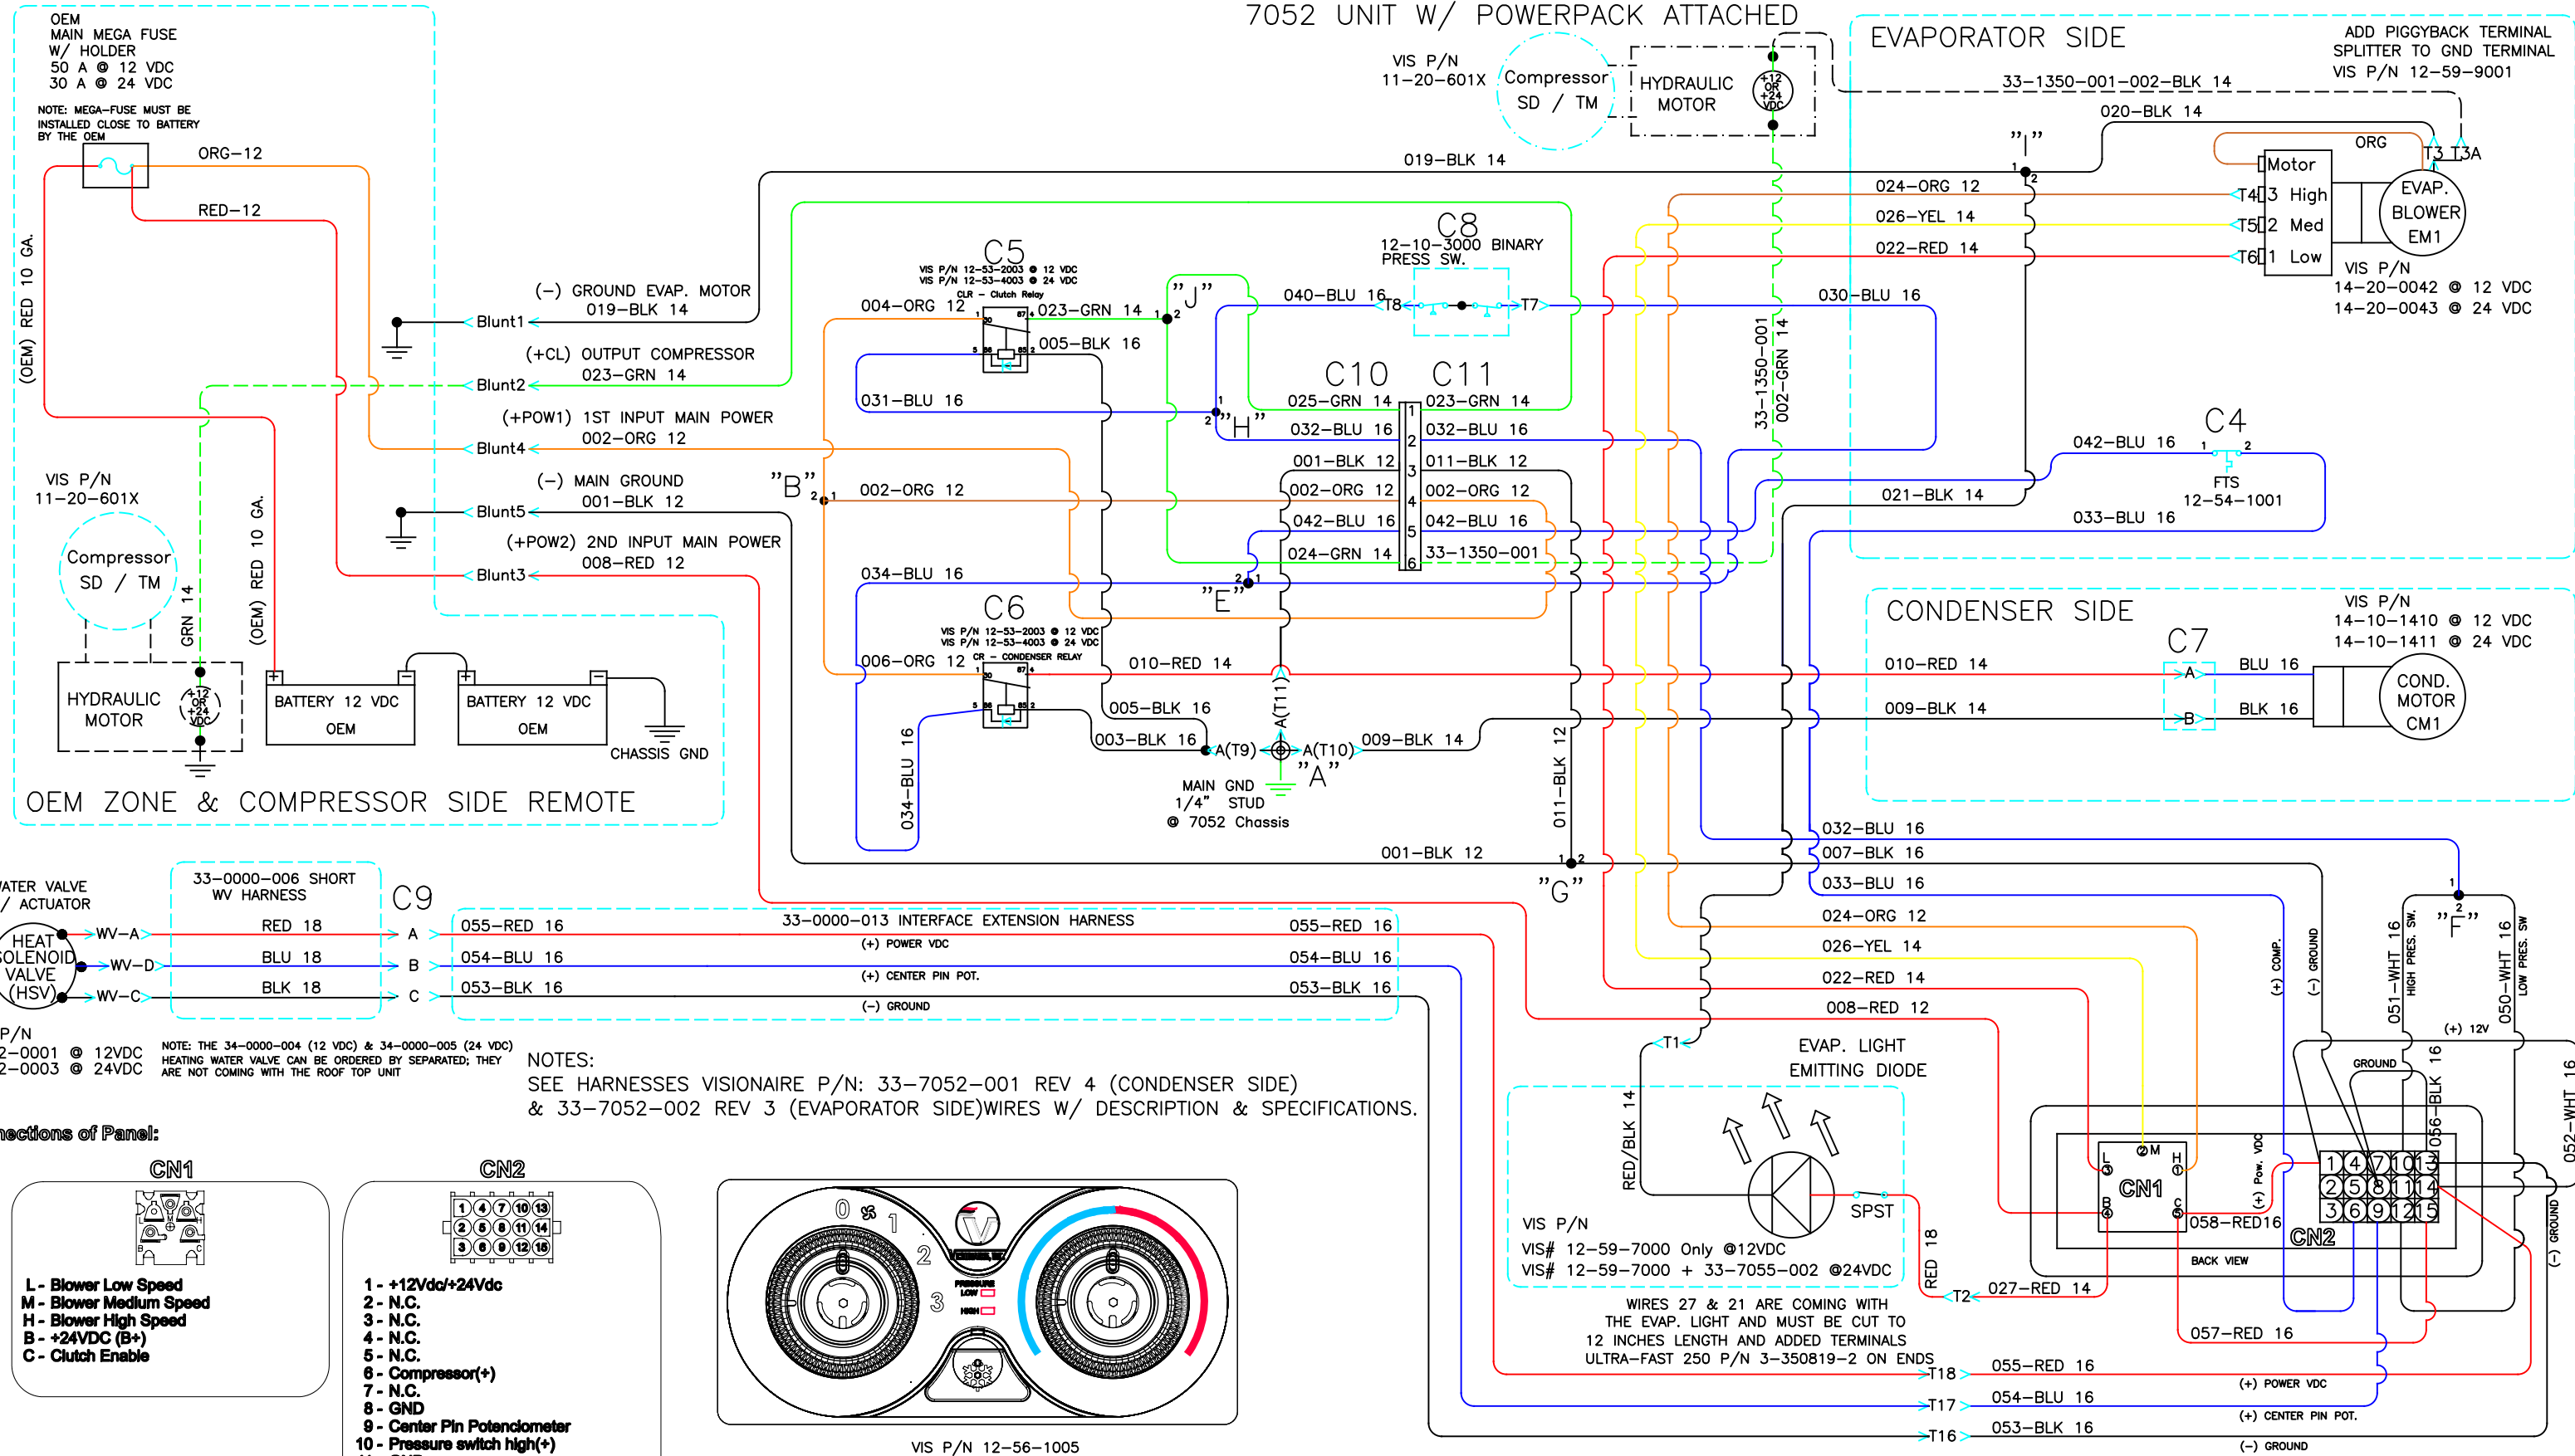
7052 UNIT W/ POWERPACK ATTACHED

OEM
MAIN MEGA FUSE
W/ HOLDER
50 A @ 12 VDC
30 A @ 24 VDC

NOTE: MEGA-FUSE MUST BE INSTALLED CLOSE TO BATTERY BY THE OEM

ORG-12
RED-12
(OEM) RED 10 GA.

VIS P/N
11-20-601X
Compressor
SD / TM
HYDRAULIC
MOTOR
+12 OR +24 VDC

EVAPORATOR SIDE
ADD PIGGYBACK TERMINAL SPLITTER TO GND TERMINAL
VIS P/N 12-59-9001
33-1350-001-002-BLK 14
020-BLK 14
ORG
T3 T3A
Motor
EVAP. BLOWER EM1
T4 3 High
T5 2 Med
T6 1 Low
VIS P/N
14-20-0042 @ 12 VDC
14-20-0043 @ 24 VDC
"I"
019-BLK 14
024-ORG 12
026-YEL 14
022-RED 14
030-BLU 16

C5
VIS P/N 12-53-2003 @ 12 VDC
VIS P/N 12-53-4003 @ 24 VDC
CLR - Clutch Relay
004-ORG 12
023-GRN 14
005-BLK 16
"J"
C8
12-10-3000 BINARY PRESS SW.
040-BLU 16
T8
T7

(-) GROUND EVAP. MOTOR
019-BLK 14
Blunt1
(+CL) OUTPUT COMPRESSOR
023-GRN 14
Blunt2
(+POW1) 1ST INPUT MAIN POWER
002-ORG 12
Blunt4
(-) MAIN GROUND
001-BLK 12
Blunt5
(+POW2) 2ND INPUT MAIN POWER
008-RED 12
Blunt3

031-BLU 16
"H"
C10 C11
025-GRN 14
023-GRN 14
032-BLU 16
032-BLU 16
001-BLK 12
011-BLK 12
002-ORG 12
002-ORG 12
042-BLU 16
042-BLU 16
024-GRN 14
33-1350-001
33-1350-001 002-GRN 14
"B"
002-ORG 12
034-BLU 16
"E"

C4
042-BLU 16
FTS
12-54-1001
021-BLK 14
033-BLU 16

C6
VIS P/N 12-53-2003 @ 12 VDC
VIS P/N 12-53-4003 @ 24 VDC
CR - CONDENSER RELAY
006-ORG 12
010-RED 14
005-BLK 16
003-BLK 16
A(T9)
A(T11)
A(T10)
"A"
009-BLK 14
MAIN GND
1/4" STUD
@ 7052 Chassis
034-BLU 16
011-BLK 12

CONDENSER SIDE
VIS P/N
14-10-1410 @ 12 VDC
14-10-1411 @ 24 VDC
C7
010-RED 14
009-BLK 14
BLU 16
BLK 16
COND. MOTOR CM1

GRN 14
(OEM) RED 10 GA.
BATTERY 12 VDC OEM
BATTERY 12 VDC OEM
CHASSIS GND
OEM ZONE & COMPRESSOR SIDE REMOTE

001-BLK 12
"G"
032-BLU 16
007-BLK 16
033-BLU 16
024-ORG 12
026-YEL 14
022-RED 14
008-RED 12
"F"
051-WHT 16 HIGH PRES. SW.
050-WHT 16 LOW PRES. SW
(+) COMP.
(-) GROUND
(+) 12V
GROUND
056-BLK 16
052-WHT 16
(-) GROUND

ATER VALVE
/ ACTUATOR
HEAT SOLENOID VALVE (HSV)
WV-A
WV-D
WV-C
33-0000-006 SHORT WV HARNESS
RED 18
BLU 18
BLK 18
C9
A
B
C
33-0000-013 INTERFACE EXTENSION HARNESS
055-RED 16
054-BLU 16
053-BLK 16
(+) POWER VDC
(+) CENTER PIN POT.
(-) GROUND
055-RED 16
054-BLU 16
053-BLK 16
P/N
2-0001 @ 12VDC
2-0003 @ 24VDC
NOTE: THE 34-0000-004 (12 VDC) & 34-0000-005 (24 VDC) HEATING WATER VALVE CAN BE ORDERED BY SEPARATED; THEY ARE NOT COMING WITH THE ROOF TOP UNIT

NOTES:
SEE HARNESSES VISIONAIRE P/N: 33-7052-001 REV 4 (CONDENSER SIDE) & 33-7052-002 REV 3 (EVAPORATOR SIDE)WIRES W/ DESCRIPTION & SPECIFICATIONS.

T1
EVAP. LIGHT EMITTING DIODE
RED/BLK 14
SPST
VIS P/N
VIS# 12-59-7000 Only @12VDC
VIS# 12-59-7000 + 33-7055-002 @24VDC
RED 18
T2
027-RED 14
WIRES 27 & 21 ARE COMING WITH THE EVAP. LIGHT AND MUST BE CUT TO 12 INCHES LENGTH AND ADDED TERMINALS ULTRA-FAST 250 P/N 3-350819-2 ON ENDS
T18
055-RED 16
T17
054-BLU 16
T16
053-BLK 16
(+) POWER VDC
(+) CENTER PIN POT.
(-) GROUND

CN1
L M H B C
058-RED16
(+) Pow. VDC
BACK VIEW
CN2
1 4 7 10 13
2 5 8 11 14
3 6 9 12 15
057-RED 16

nections of Panel:
CN1
L - Blower Low Speed
M - Blower Medium Speed
H - Blower High Speed
B - +24VDC (B+)
C - Clutch Enable

CN2
1 - +12Vdc/+24Vdc
2 - N.C.
3 - N.C.
4 - N.C.
5 - N.C.
6 - Compressor(+)
7 - N.C.
8 - GND
9 - Center Pin Potenciometer
10 - Pressure switch high(+)

0 1 2 3
PRESSURE LOW HIGH
VIS P/N 12-56-1005